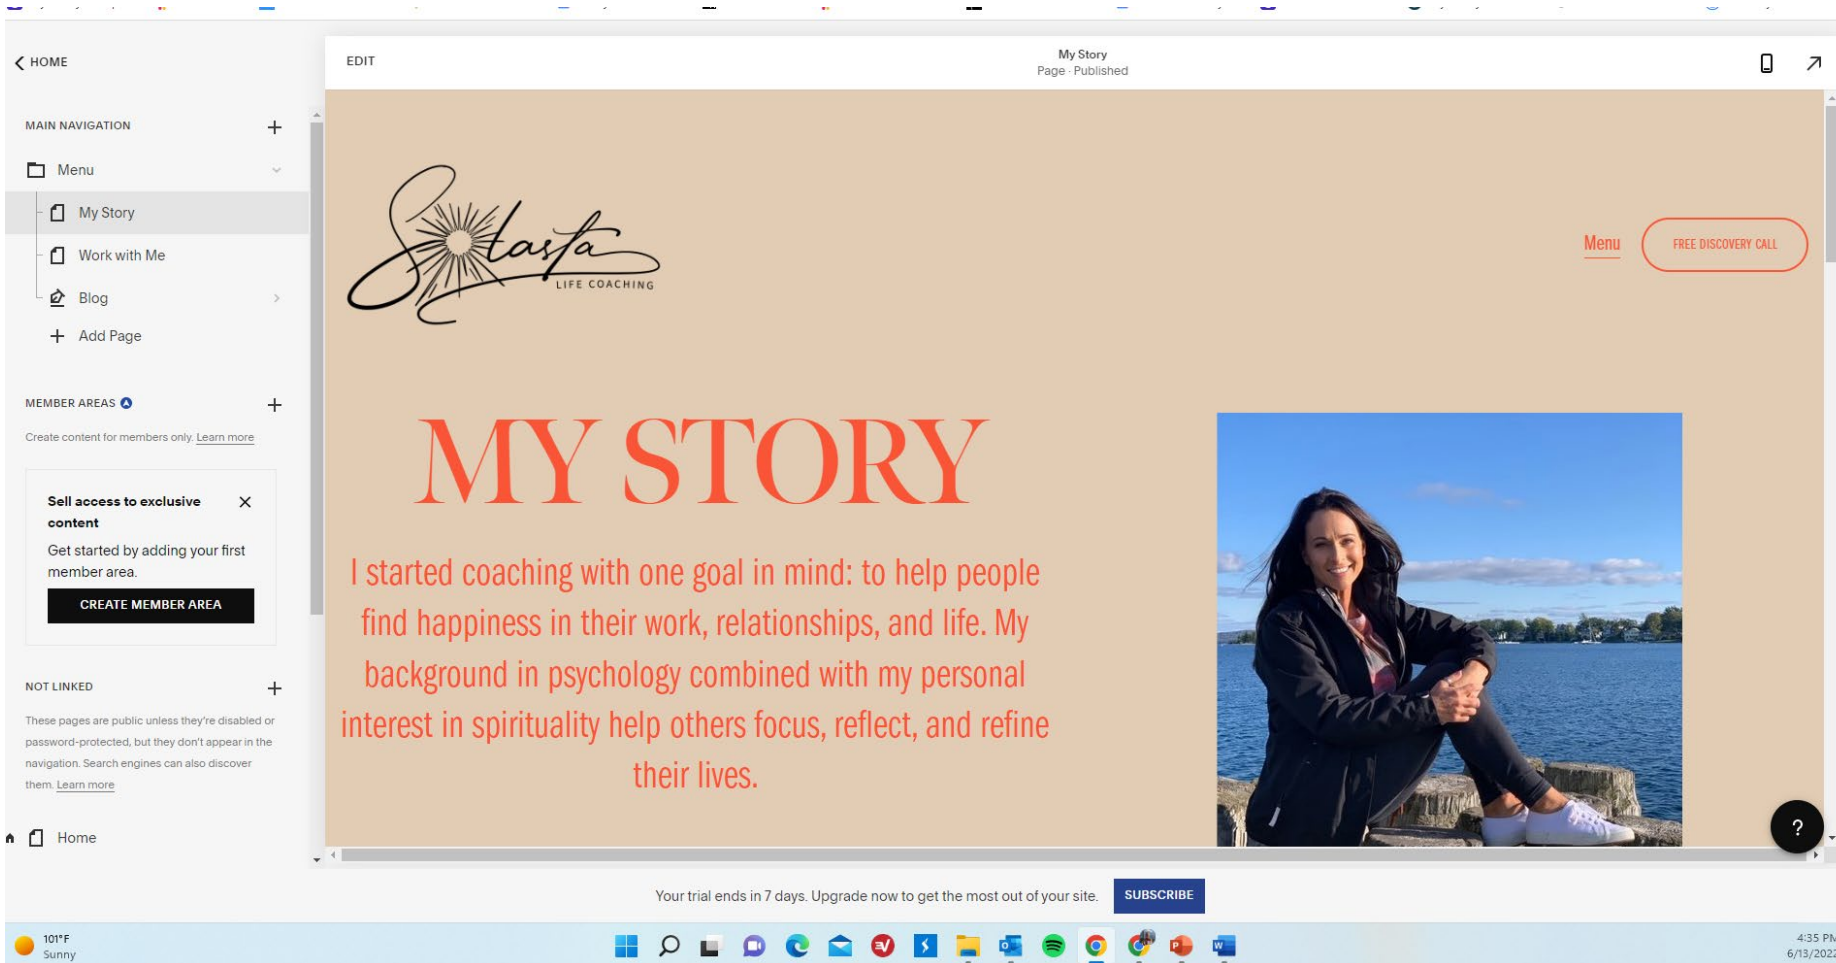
HOME

MAIN NAVIGATION +

Menu

My Story

Work with Me

Blog

Add Page

MEMBER AREAS +

Create content for members only. Learn more

Sell access to exclusive content

Get started by adding your first member area.

CREATE MEMBER AREA

NOT LINKED +

These pages are public unless they're disabled or password-protected, but they don't appear in the navigation. Search engines can also discover them. Learn more

Home

EDIT

My Story
Page · Published

Stasta
LIFE COACHING

Menu

FREE DISCOVERY CALL

MY STORY

I started coaching with one goal in mind: to help people find happiness in their work, relationships, and life. My background in psychology combined with my personal interest in spirituality help others focus, reflect, and refine their lives.

?

Your trial ends in 7 days. Upgrade now to get the most out of your site.

SUBSCRIBE

101°F
Sunny

4:35 PM
6/13/202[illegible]